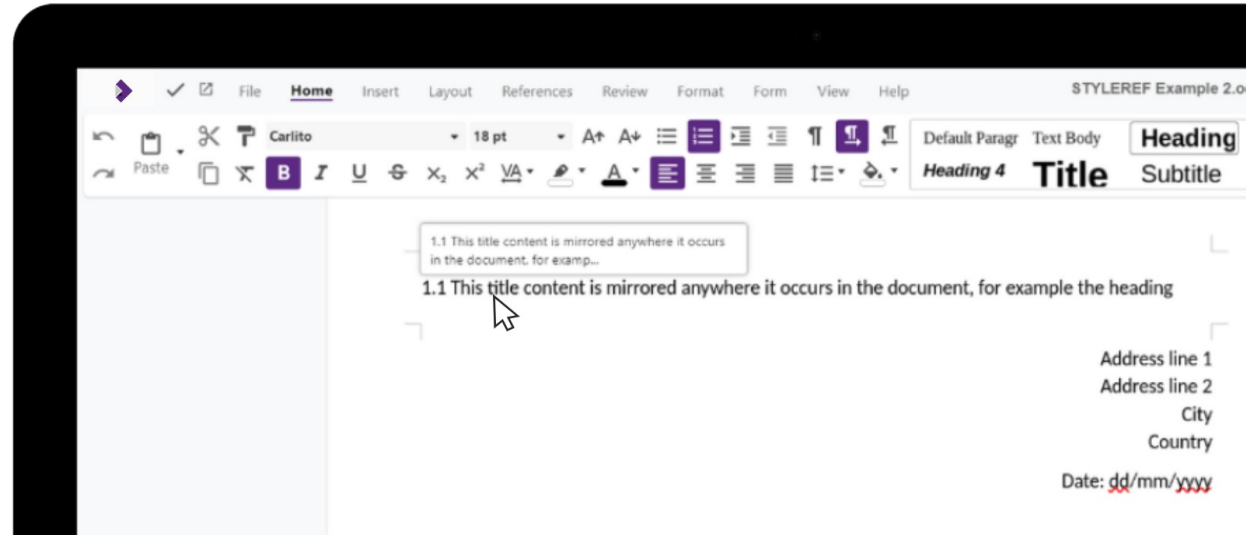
File Home Insert Layout References Review Format Form View Help STYLEREF Example 2.o

Paste

Carlito 18 pt

B I U S $X_2$ $X^2$ VA A

Default Paragr Text Body Heading Heading 4 Title Subtitle

1.1 This title content is mirrored anywhere it occurs in the document, for examp...

1.1 This title content is mirrored anywhere it occurs in the document, for example the heading

Address line 1
Address line 2
City
Country

Date: dd/mm/yyyy